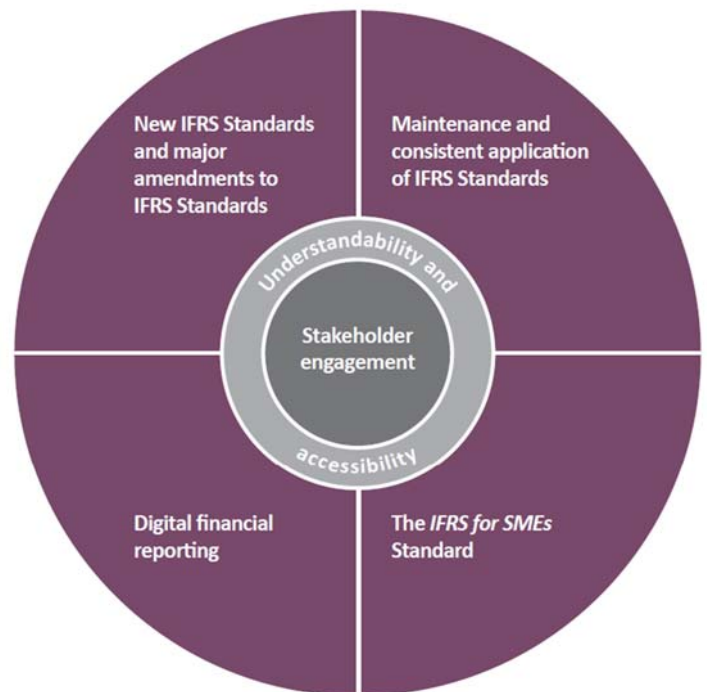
New IFRS Standards and major amendments to IFRS Standards

Maintenance and consistent application of IFRS Standards

Understandability and

Stakeholder engagement

accessibility

Digital financial reporting

The IFRS for SMEs Standard